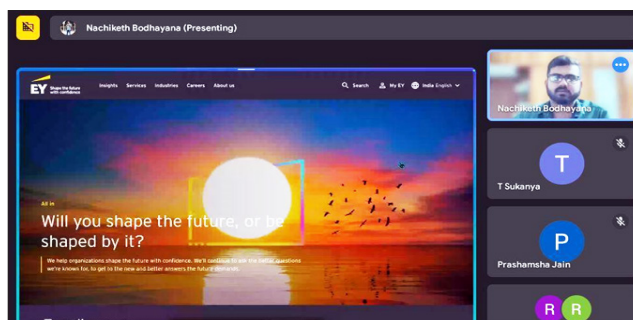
Nachiketh Bodhayana (Presenting)

EY Shape the future with confidence

Insights Services Industries Careers About us

Search My EY India English

All in

Will you shape the future, or be shaped by it?

We help organizations shape the future with confidence. We'll continue to ask the better questions we're known for, to get to the new and better answers the future demands.

Nachiketh Bodhayana

T

T Sukanya

P

Prashamsha Jain

R R